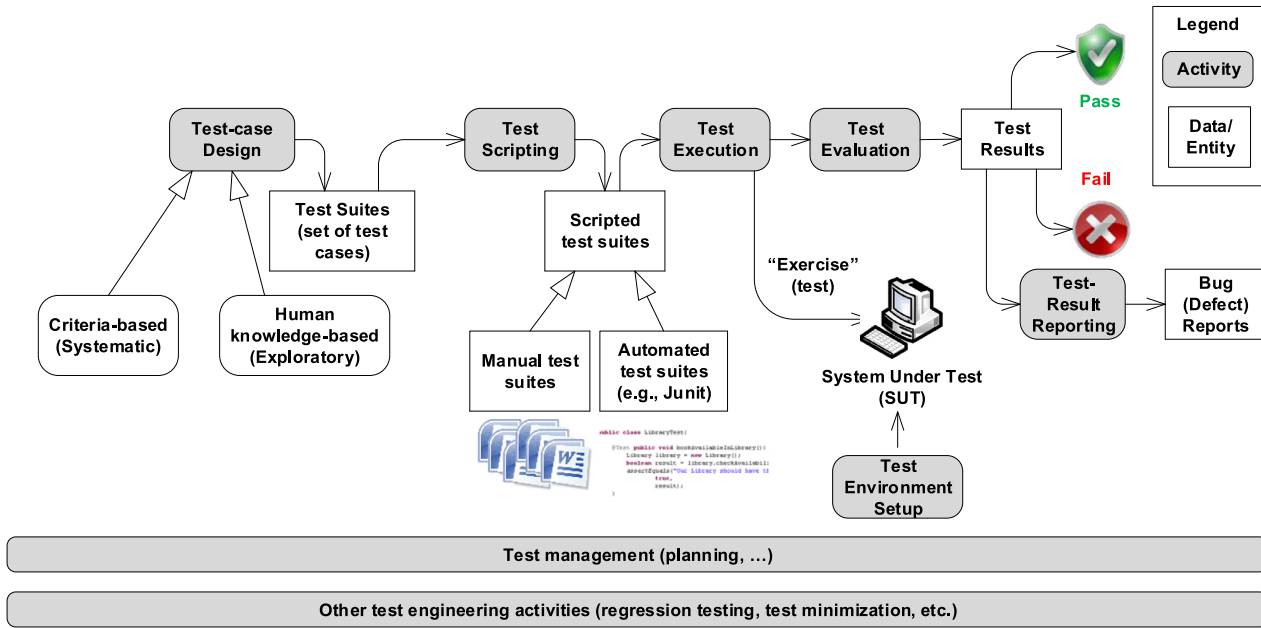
Legend

Activity

Data/ Entity

Test-case Design

Test Suites (set of test cases)

Criteria-based (Systematic)

Human knowledge-based (Exploratory)

Test Scripting

Scripted test suites

Manual test suites

Automated test suites (e.g., Junit)

public class LibraryTest{

@Test public void bookAvailableInLibrary(){
Library library = new Library();
boolean result = library.checkAvailabi
assertEquals("Our Library should have t
true,
result);
}

Test Execution

"Exercise" (test)

System Under Test (SUT)

Test Environment Setup

Test Evaluation

Test Results

Pass

Fail

Test-Result Reporting

Bug (Defect) Reports

Test management (planning, …)

Other test engineering activities (regression testing, test minimization, etc.)